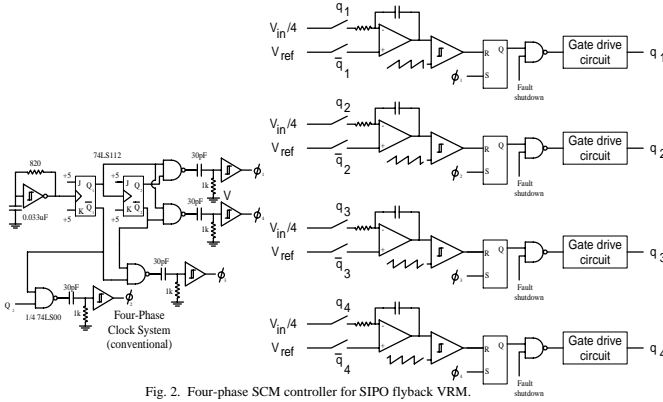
820

0.033uF

+5

J Q

K $\bar{Q}$

74LS112

+5

J Q

K $\bar{Q}$

+5

30pF

1k

$\phi_1$

30pF

1k

V

$\phi_2$

30pF

1k

$\phi_3$

Q

30pF

1k

$\phi_4$

1/4 74LS00

Four-Phase Clock System (conventional)

$q_1$

$V_{in}/4$

$V_{ref}$

$\bar{q}_1$

R Q

S

$\phi$

Fault shutdown

Gate drive circuit

$q_1$

$q_2$

$V_{in}/4$

$V_{ref}$

$\bar{q}_2$

R Q

S

$\phi$

Fault shutdown

Gate drive circuit

$q_2$

$q_3$

$V_{in}/4$

$V_{ref}$

$\bar{q}_3$

R Q

S

$\phi$

Fault shutdown

Gate drive circuit

$q_3$

$q_4$

$V_{in}/4$

$V_{ref}$

$\bar{q}_4$

R Q

S

Fault shutdown

Gate drive circuit

$q_4$

Fig. 2. Four-phase SCM controller for SIPO flyback VRM.